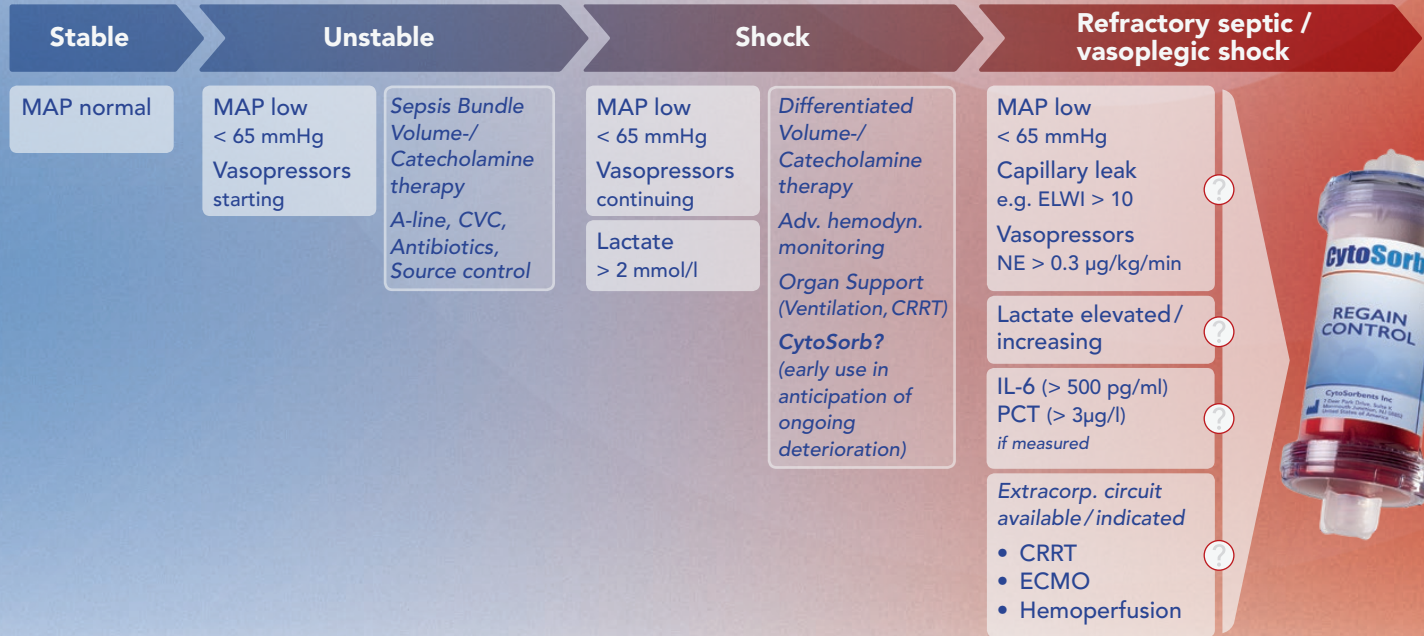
Stable

Unstable

Shock

Refractory septic / vasoplegic shock

MAP normal

MAP low
< 65 mmHg
Vasopressors starting

Sepsis Bundle
Volume-/ Catecholamine therapy
A-line, CVC, Antibiotics, Source control

MAP low
< 65 mmHg
Vasopressors continuing

Lactate
> 2 mmol/l

Differentiated Volume-/ Catecholamine therapy
Adv. hemodyn. monitoring
Organ Support (Ventilation, CRRT)
CytoSorb?
(early use in anticipation of ongoing deterioration)

MAP low
< 65 mmHg
Capillary leak
e.g. ELWI > 10
Vasopressors
NE > 0.3 µg/kg/min

Lactate elevated / increasing

IL-6 (> 500 pg/ml)
PCT (> 3µg/l)
if measured

Extracorp. circuit available / indicated
• CRRT
• ECMO
• Hemoperfusion

?

?

?

?

CytoSorb

REGAIN CONTROL

CytoSorbents Inc
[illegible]